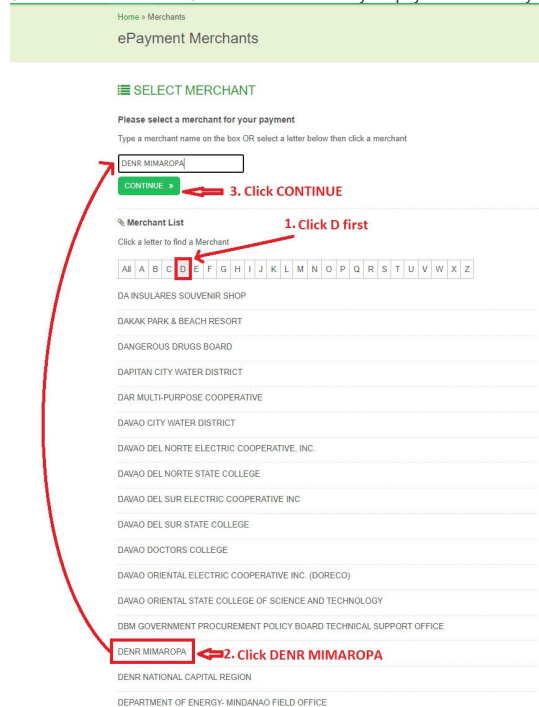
Home » Merchants

ePayment Merchants

SELECT MERCHANT

Please select a merchant for your payment

Type a merchant name on the box OR select a letter below then click a merchant

DENR MIMAROPA

CONTINUE »

3. Click CONTINUE

Merchant List

1. Click D first

Click a letter to find a Merchant

All A B C D E F G H I J K L M N O P Q R S T U V W X Z

DA INSULARES SOUVENIR SHOP

DAKAK PARK & BEACH RESORT

DANGEROUS DRUGS BOARD

DAPITAN CITY WATER DISTRICT

DAR MULTI-PURPOSE COOPERATIVE

DAVAO CITY WATER DISTRICT

DAVAO DEL NORTE ELECTRIC COOPERATIVE, INC.

DAVAO DEL NORTE STATE COLLEGE

DAVAO DEL SUR ELECTRIC COOPERATIVE INC

DAVAO DEL SUR STATE COLLEGE

DAVAO DOCTORS COLLEGE

DAVAO ORIENTAL ELECTRIC COOPERATIVE INC. (DORECO)

DAVAO ORIENTAL STATE COLLEGE OF SCIENCE AND TECHNOLOGY

DBM GOVERNMENT PROCUREMENT POLICY BOARD TECHNICAL SUPPORT OFFICE

DENR MIMAROPA

2. Click DENR MIMAROPA

DENR NATIONAL CAPITAL REGION

DEPARTMENT OF ENERGY- MINDANAO FIELD OFFICE